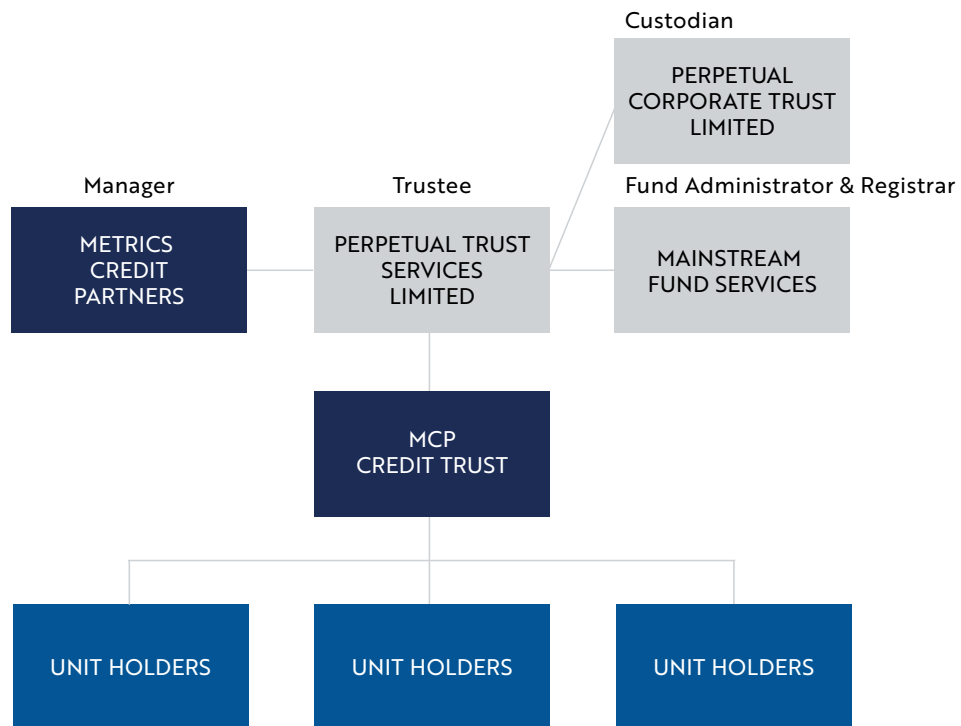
Custodian

PERPETUAL CORPORATE TRUST LIMITED

Manager

METRICS CREDIT PARTNERS

Trustee

PERPETUAL TRUST SERVICES LIMITED

Fund Administrator & Registrar

MAINSTREAM FUND SERVICES

MCP CREDIT TRUST

UNIT HOLDERS

UNIT HOLDERS

UNIT HOLDERS